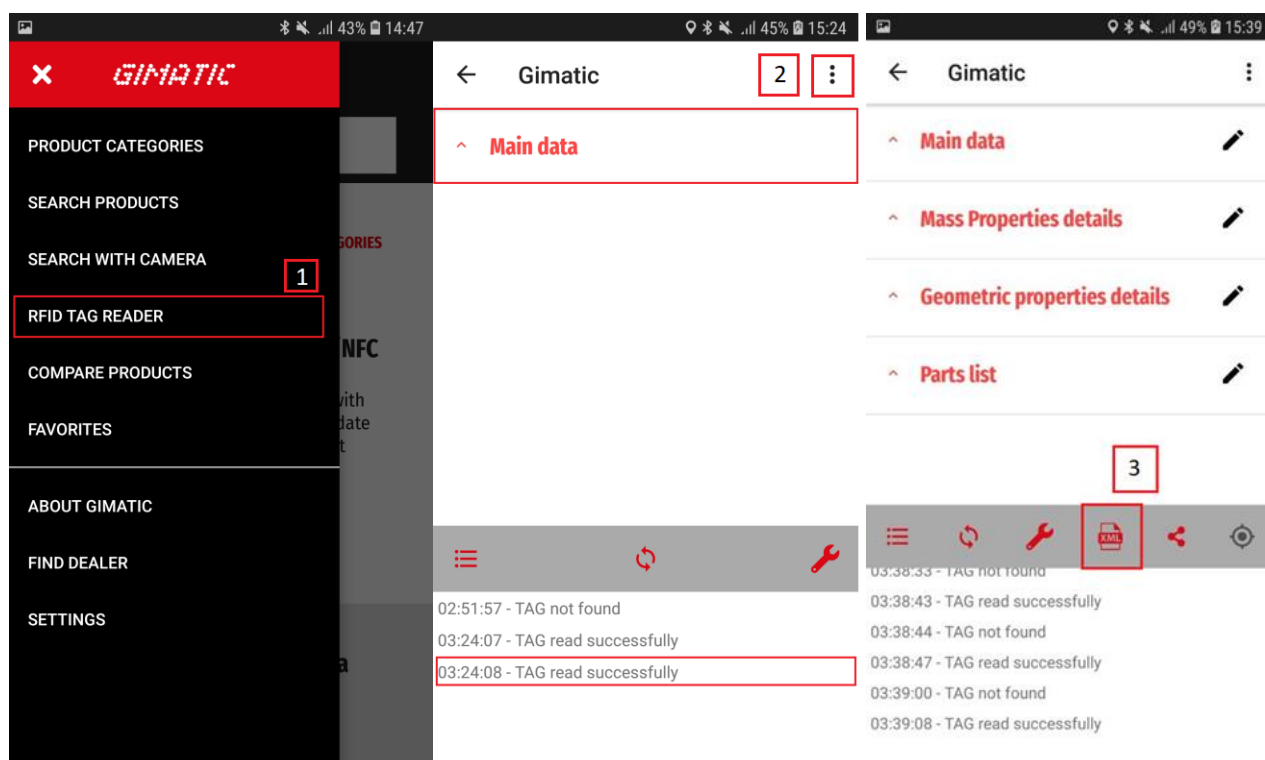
43% 14:47

GIMATIC

PRODUCT CATEGORIES

SEARCH PRODUCTS

SEARCH WITH CAMERA

1

RFID TAG READER

COMPARE PRODUCTS

FAVORITES

ABOUT GIMATIC

FIND DEALER

SETTINGS

GORIES

NFC

vith
date
t

a

45% 15:24

Gimatic

2

Main data

02:51:57 - TAG not found

03:24:07 - TAG read successfully

03:24:08 - TAG read successfully

49% 15:39

Gimatic

Main data

Mass Properties details

Geometric properties details

Parts list

3

XML

03:38:33 - TAG not found

03:38:43 - TAG read successfully

03:38:44 - TAG not found

03:38:47 - TAG read successfully

03:39:00 - TAG not found

03:39:08 - TAG read successfully